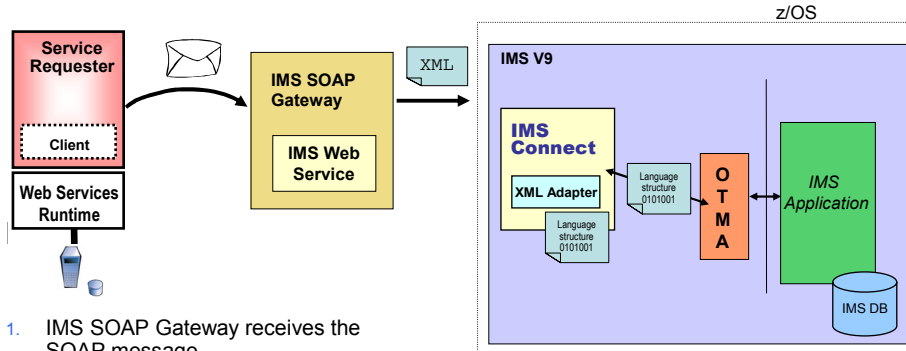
z/OS

Service Requester

Client

Web Services Runtime

XML

IMS SOAP Gateway

IMS Web Service

IMS V9

IMS Connect

XML Adapter

Language structure 0101001

Language structure 0101001

O
T
M
A

IMS Application

IMS DB

1. IMS SOAP Gateway receives the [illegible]